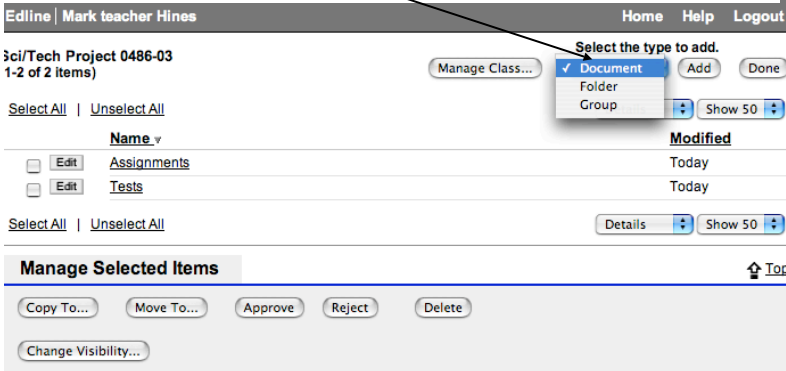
Edline | Mark teacher Hines

Home Help Logout

Sci/Tech Project 0486-03
(1-2 of 2 items)

Select the type to add.

Manage Class...

✓ Document
Folder
Group

Add

Done

Select All | Unselect All

Show 50

Name

Modified

Edit Assignments Today

Edit Tests Today

Select All | Unselect All

Details

Show 50

Manage Selected Items

Top

Copy To...

Move To...

Approve

Reject

Delete

Change Visibility...